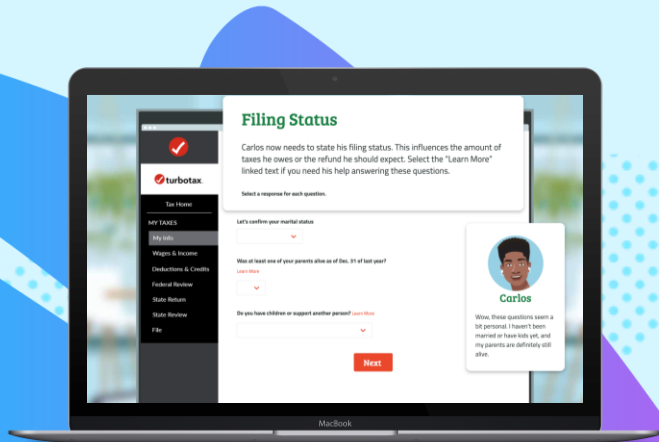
Filing Status

Carlos now needs to state his filing status. This influences the amount of taxes he owes or the refund he should expect. Select the "Learn More" linked text if you need his help answering these questions.

Select a response for each question.

turbotax

Tax Home

MY TAXES

My Info

Wages & Income

Deductions & Credits

Federal Review

State Return

State Review

File

Let's confirm your marital status

Was at least one of your parents alive as of Dec. 31 of last year?

Learn More

Do you have children or support another person? Learn More

Next

Carlos

Wow, these questions seem a bit personal. I haven't been married or have kids yet, and my parents are definitely still alive.

MacBook